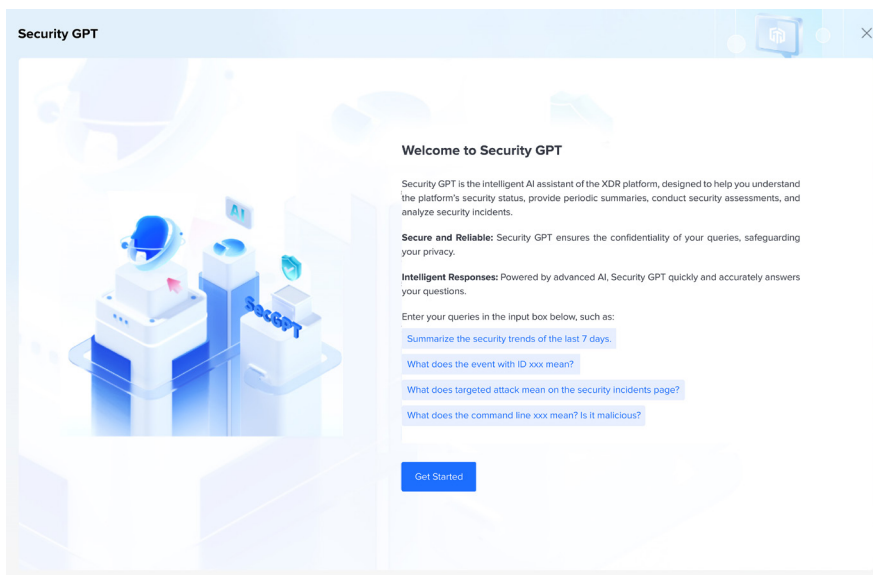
Security GPT

AI

SecGPT

Welcome to Security GPT

Security GPT is the intelligent AI assistant of the XDR platform, designed to help you understand the platform's security status, provide periodic summaries, conduct security assessments, and analyze security incidents.

**Secure and Reliable:** Security GPT ensures the confidentiality of your queries, safeguarding your privacy.

**Intelligent Responses:** Powered by advanced AI, Security GPT quickly and accurately answers your questions.

Enter your queries in the input box below, such as:

Summarize the security trends of the last 7 days.

What does the event with ID xxx mean?

What does targeted attack mean on the security incidents page?

What does the command line xxx mean? Is it malicious?

Get Started